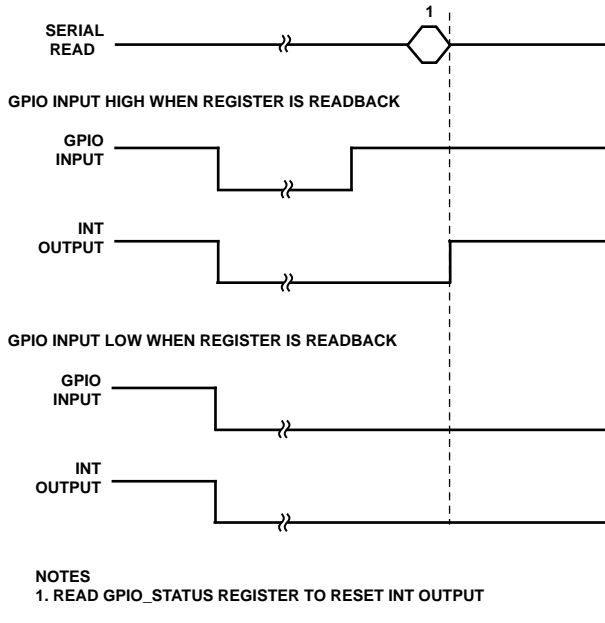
1

SERIAL READ

GPIO INPUT HIGH WHEN REGISTER IS READBACK

GPIO INPUT

INT OUTPUT

GPIO INPUT LOW WHEN REGISTER IS READBACK

GPIO INPUT

INT OUTPUT

NOTES
1. READ GPIO_STATUS REGISTER TO RESET INT OUTPUT